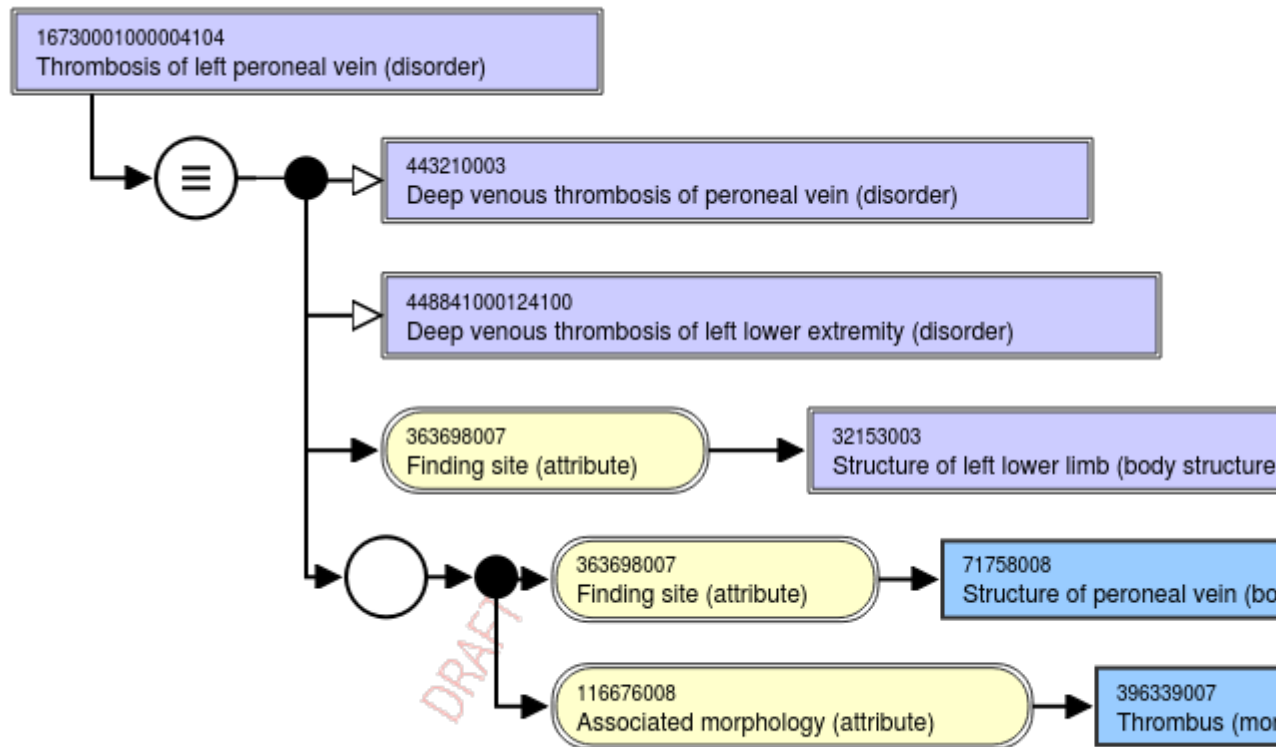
16730001000004104
Thrombosis of left peroneal vein (disorder)

≡

443210003
Deep venous thrombosis of peroneal vein (disorder)

448841000124100
Deep venous thrombosis of left lower extremity (disorder)

363698007
Finding site (attribute)

32153003
Structure of left lower limb (body structure

363698007
Finding site (attribute)

71758008
Structure of peroneal vein (bo

DRAFT

116676008
Associated morphology (attribute)

396339007
Thrombus (mo